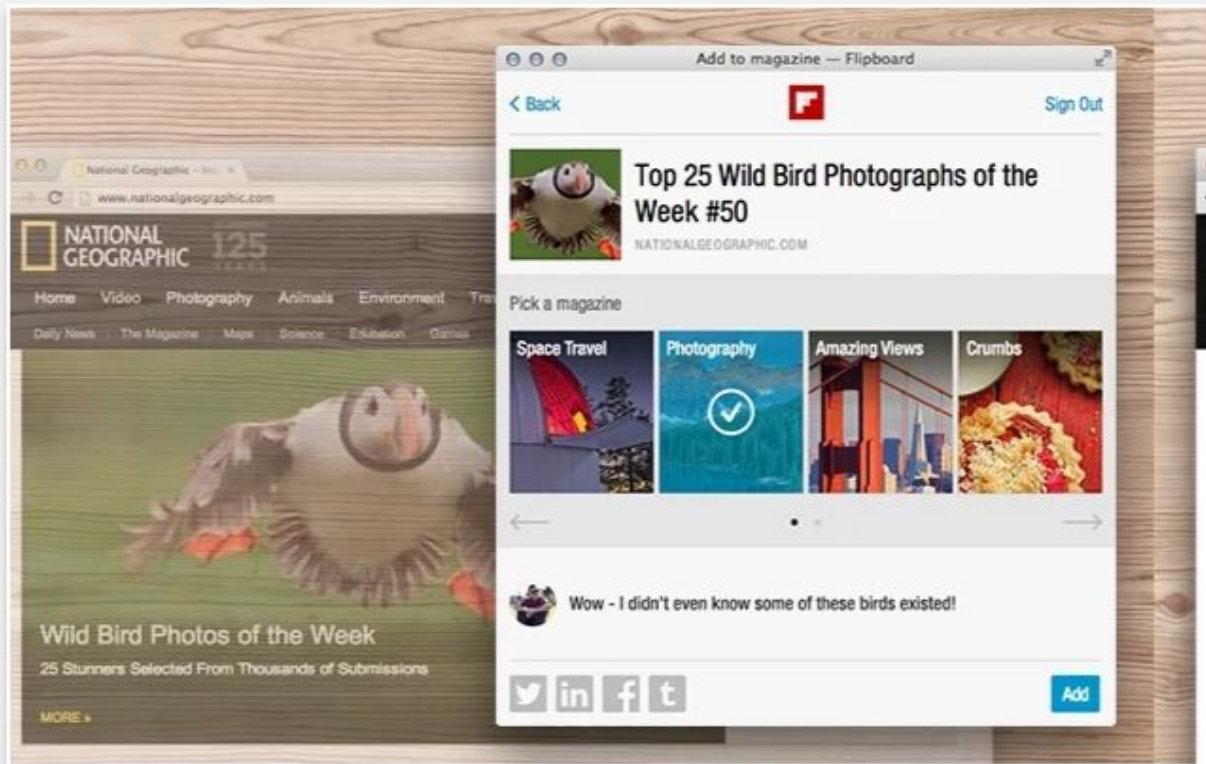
Add to magazine — Flipboard

< Back

Sign Out

Top 25 Wild Bird Photographs of the Week #50

NATIONALGEOGRAPHIC.COM

Pick a magazine

Space Travel

Photography

Amazing Views

Crumbs

Wow - I didn't even know some of these birds existed!

Add

National Geographic – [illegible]

www.nationalgeographic.com

NATIONAL GEOGRAPHIC

125

Home Video Photography Animals Environment Tra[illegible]

Daily News The Magazine Maps Science Education Games

Wild Bird Photos of the Week

25 Stunners Selected From Thousands of Submissions

MORE »